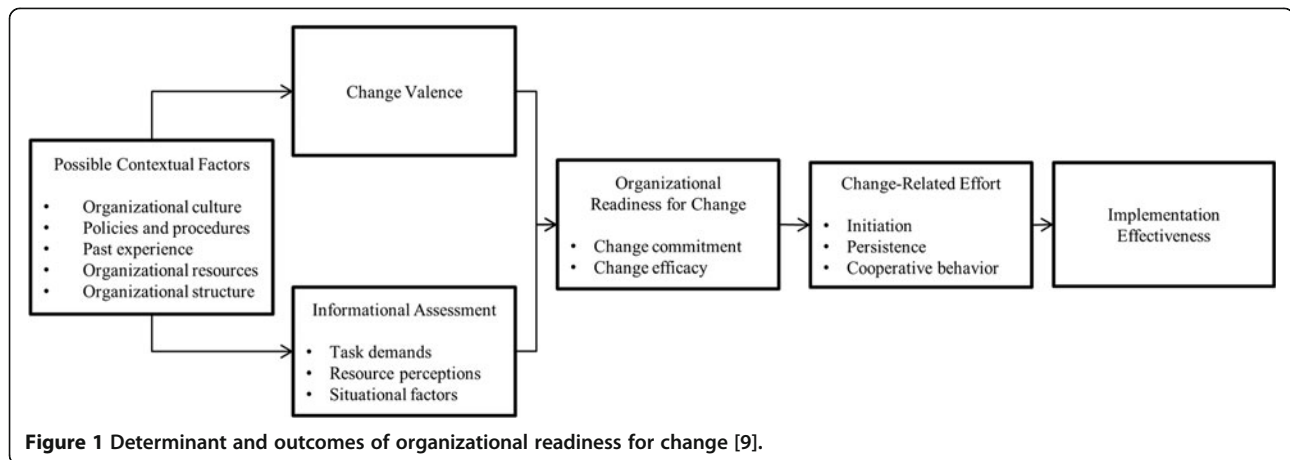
Change Valence

Possible Contextual Factors

- Organizational culture
- Policies and procedures
- Past experience
- Organizational resources
- Organizational structure

Informational Assessment

- Task demands
- Resource perceptions
- Situational factors

Organizational Readiness for Change

- Change commitment
- Change efficacy

Change-Related Effort

- Initiation
- Persistence
- Cooperative behavior

Implementation Effectiveness

**Figure 1 Determinant and outcomes of organizational readiness for change** [9].